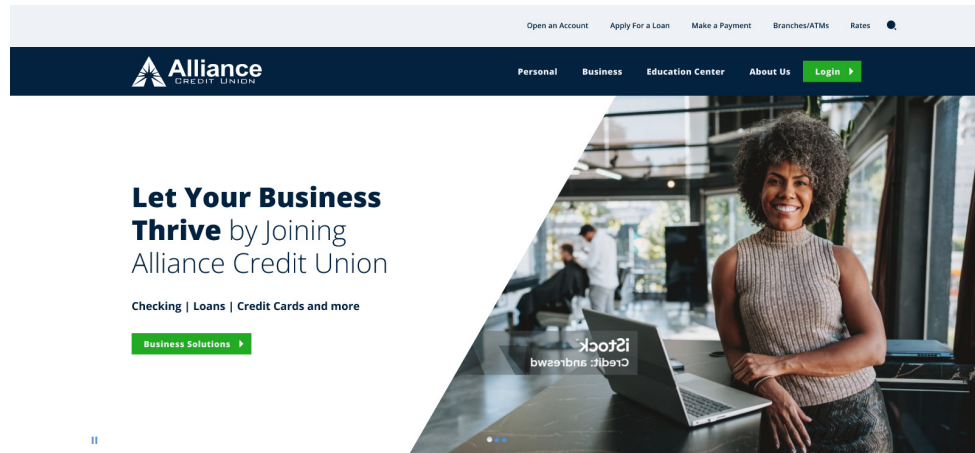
Open an Account Apply For a Loan Make a Payment Branches/ATMs Rates

Alliance
CREDIT UNION

Personal Business Education Center About Us Login

Let Your Business Thrive by Joining Alliance Credit Union

Checking | Loans | Credit Cards and more

Business Solutions

iStock
Credit: andresr